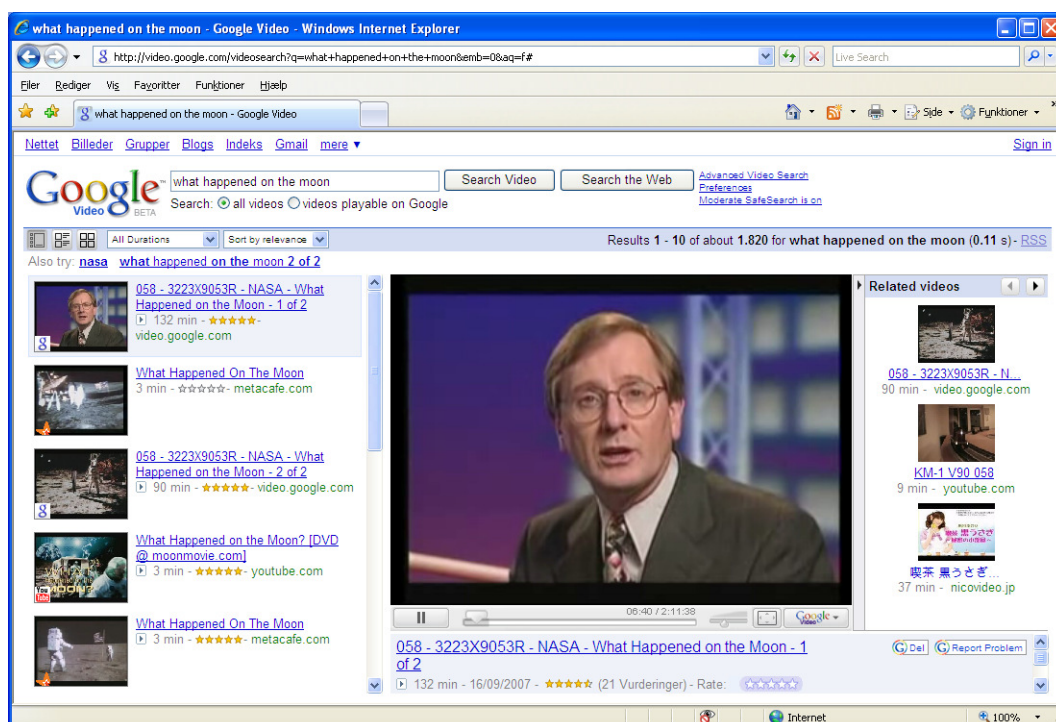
what happened on the moon - Google Video - Windows Internet Explorer

http://video.google.com/videosearch?q=what+happened+on+the+moon&emb=0&aq=f#

Live Search

Filer Rediger Vis Favoritter Funktioner Hjælp

what happened on the moon - Google Video

Side Funktioner

Nettet Billeder Grupper Blogs Indeks Gmail mere ▾

Sign in

Google Video BETA

what happened on the moon

Search Video

Search the Web

Advanced Video Search
Preferences
Moderate SafeSearch is on

Search: all videos videos playable on Google

All Durations

Sort by relevance

Results 1 - 10 of about 1.820 for what happened on the moon (0.11 s) - RSS

Also try: nasa what happened on the moon 2 of 2

058 - 3223X9053R - NASA - What Happened on the Moon - 1 of 2
132 min - ★★★★★ - video.google.com

What Happened On The Moon
3 min - ★★★★★ - metacafe.com

058 - 3223X9053R - NASA - What Happened on the Moon - 2 of 2
90 min - ★★★★★ - video.google.com

What Happened on the Moon? [DVD @ moonmovie.com]
3 min - ★★★★★ - youtube.com

What Happened On The Moon
3 min - ★★★★★ - metacafe.com

06:40 / 2:11:38

Google Video

058 - 3223X9053R - NASA - What Happened on the Moon - 1 of 2

132 min - 16/09/2007 - ★★★★★ (21 Vurderinger) - Rate:

Del

Report Problem

Related videos

058 - 3223X9053R - N...
90 min - video.google.com

KM-1 V90 058
9 min - youtube.com

喫茶 黒うさぎ...
37 min - nicovideo.jp

Internet

100%